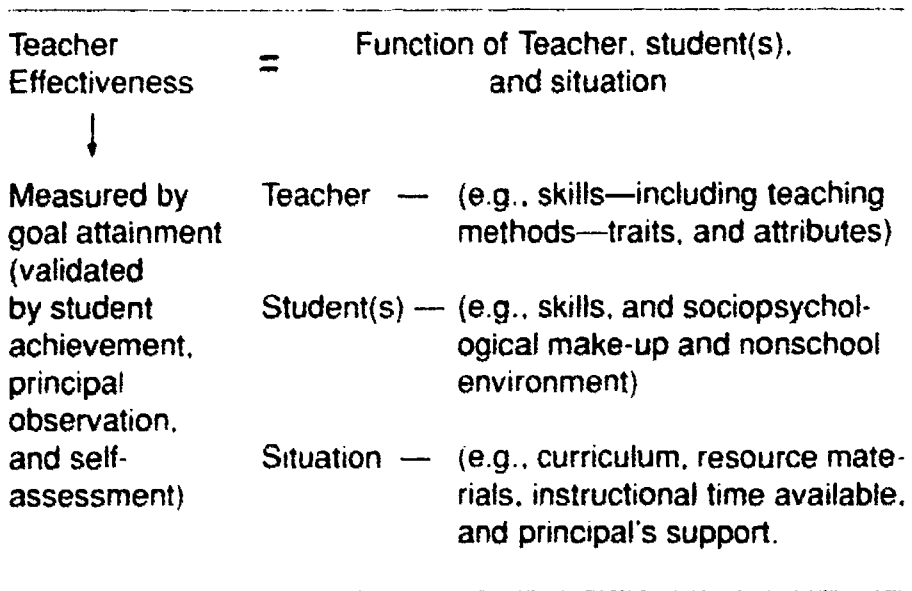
Teacher Effectiveness = Function of Teacher, student(s), and situation

Measured by goal attainment (validated by student achievement, principal observation, and self-assessment)

Teacher — (e.g., skills—including teaching methods—traits, and attributes)

Student(s) — (e.g., skills, and sociopsychological make-up and nonschool environment)

Situation — (e.g., curriculum, resource materials, instructional time available, and principal's support.